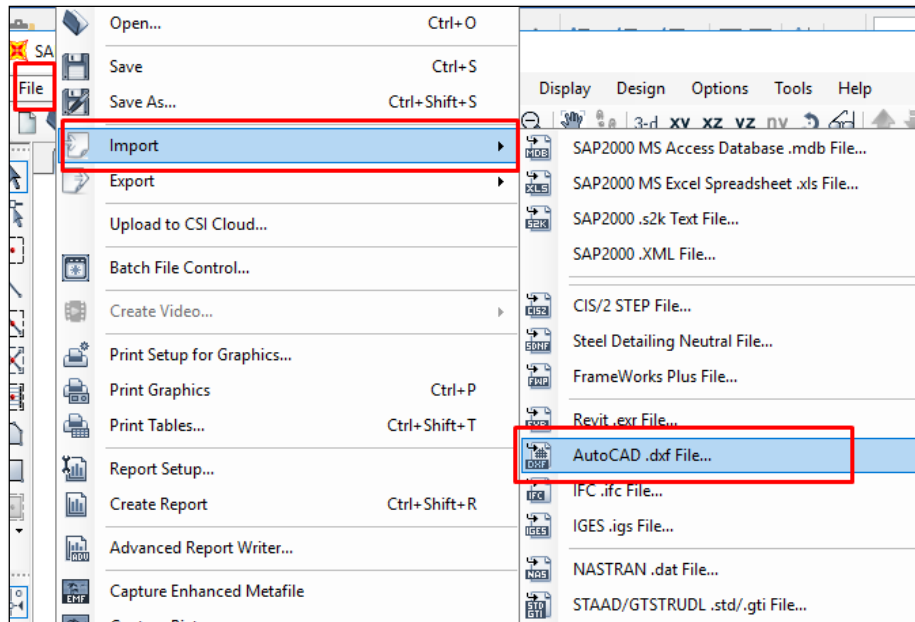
SA

File

Open... Ctrl+O

Save Ctrl+S

Save As... Ctrl+Shift+S

Import

Export

Upload to CSI Cloud...

Batch File Control...

Create Video...

Print Setup for Graphics...

Print Graphics Ctrl+P

Print Tables... Ctrl+Shift+T

Report Setup...

Create Report Ctrl+Shift+R

Advanced Report Writer...

Capture Enhanced Metafile

Display Design Options Tools Help

3-d xy xz yz nv

SAP2000 MS Access Database .mdb File...

SAP2000 MS Excel Spreadsheet .xls File...

SAP2000 .s2k Text File...

SAP2000 .XML File...

CIS/2 STEP File...

Steel Detailing Neutral File...

FrameWorks Plus File...

Revit .exr File...

AutoCAD .dxf File...

IFC .ifc File...

IGES .igs File...

NASTRAN .dat File...

STAAD/GTSTRUDL .std/.gti File...

MDB XLS S2K CIS2 SDNF FWP EXR DXF IFC IGES NAS STD GTI ADV EMF